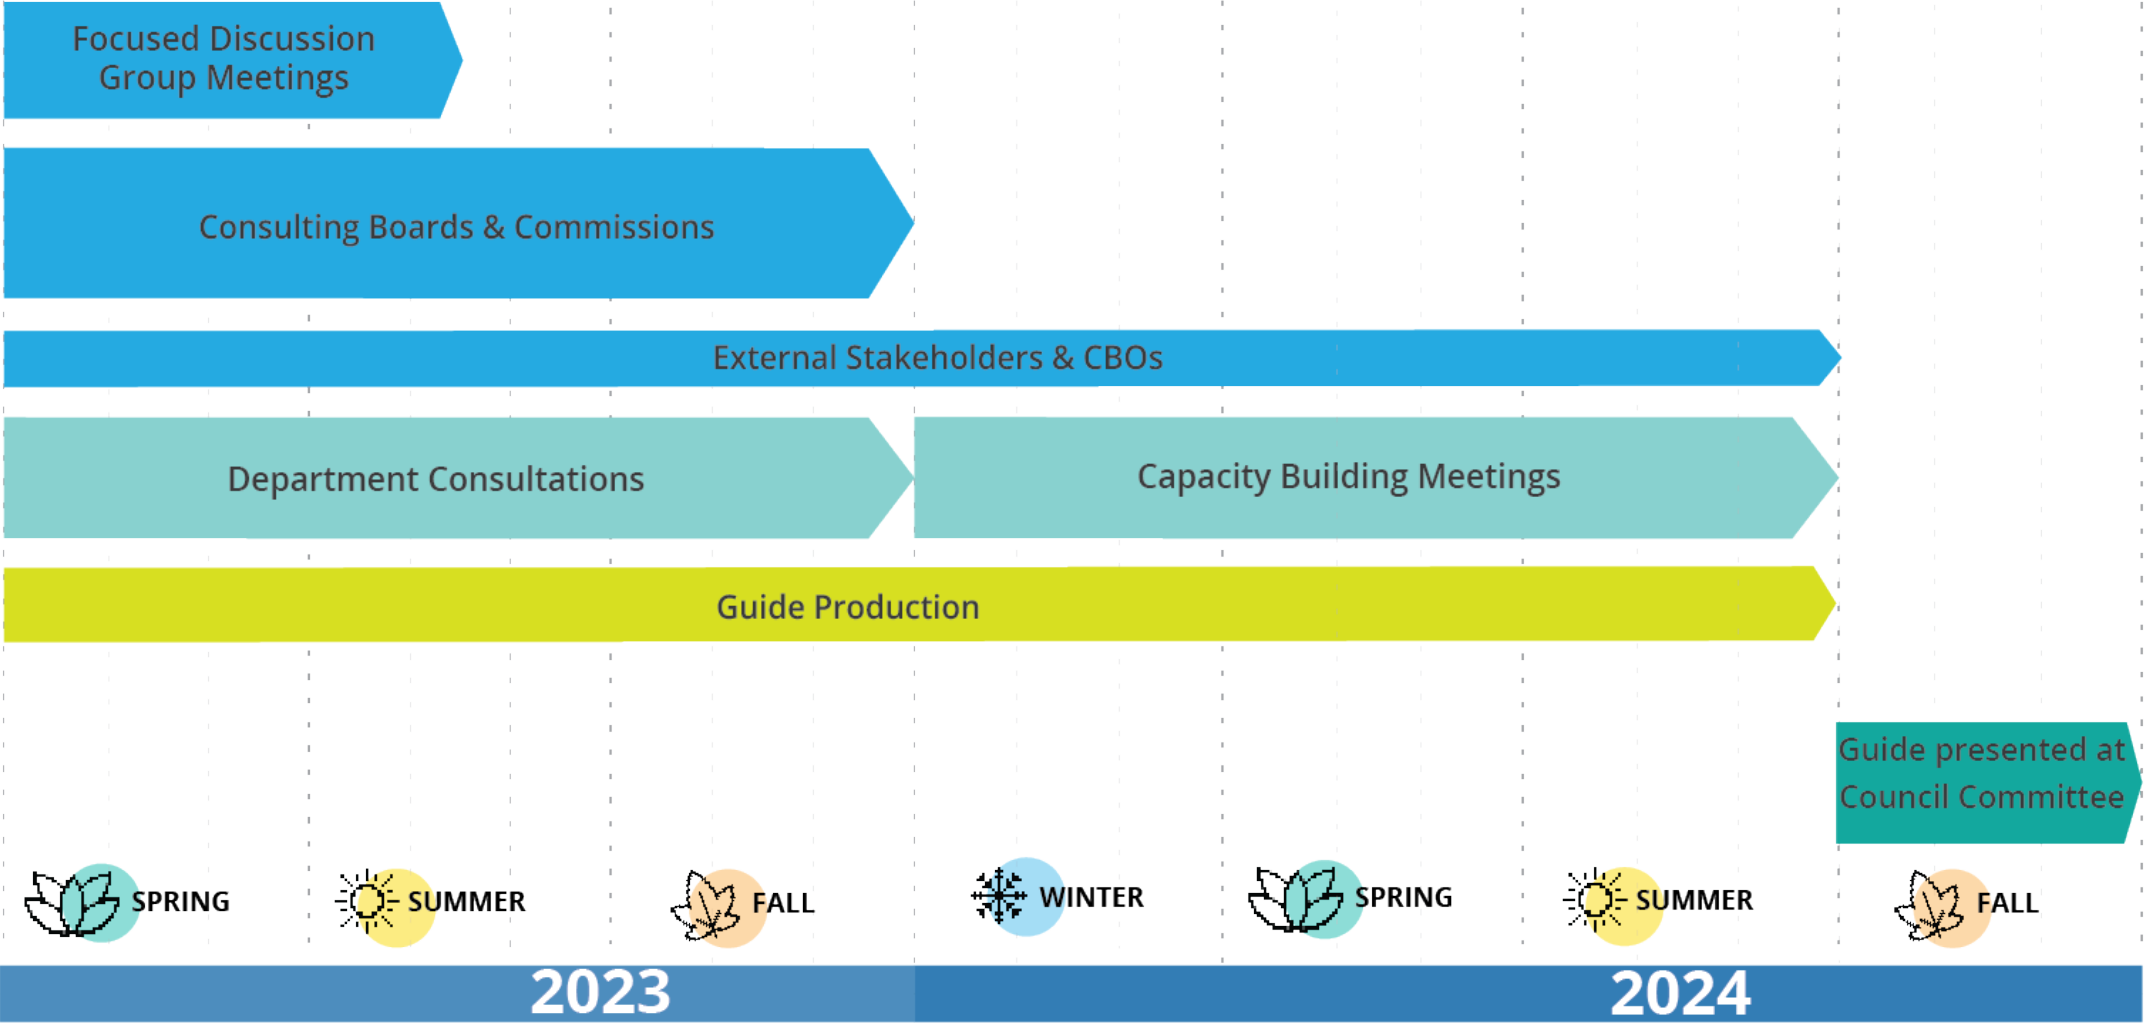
Focused Discussion Group Meetings

Consulting Boards & Commissions

External Stakeholders & CBOs

Department Consultations

Capacity Building Meetings

Guide Production

Guide presented at Council Committee

SPRING
SUMMER
FALL
WINTER
SPRING
SUMMER
FALL

2023
2024